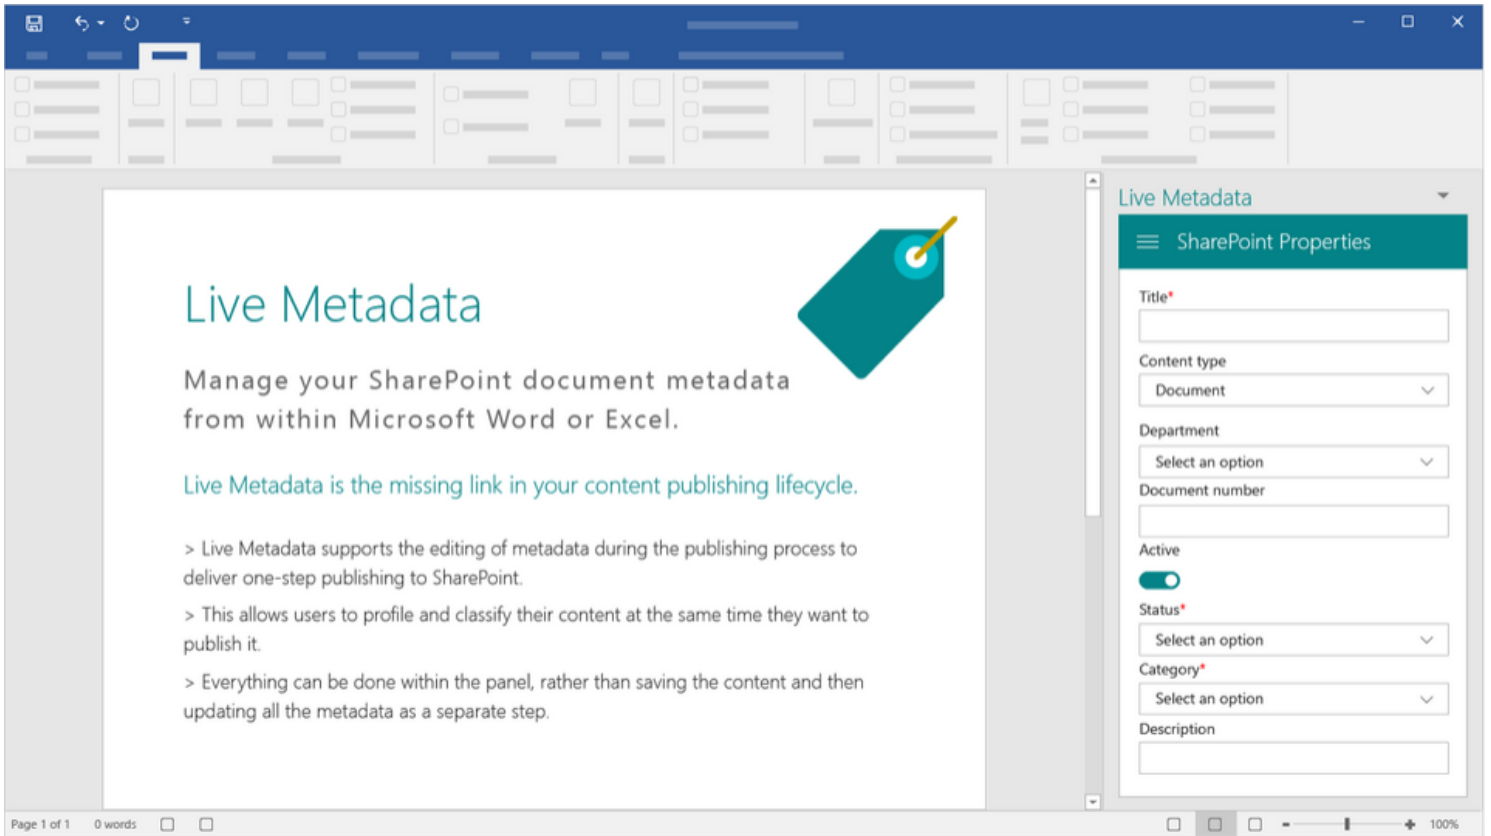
Live Metadata

Manage your SharePoint document metadata from within Microsoft Word or Excel.

Live Metadata is the missing link in your content publishing lifecycle.

> Live Metadata supports the editing of metadata during the publishing process to deliver one-step publishing to SharePoint.

> This allows users to profile and classify their content at the same time they want to publish it.

> Everything can be done within the panel, rather than saving the content and then updating all the metadata as a separate step.

Live Metadata

SharePoint Properties

Title*

Content type

Document

Department

Select an option

Document number

Active

Status*

Select an option

Category*

Select an option

Description

Page 1 of 1 0 words

100%